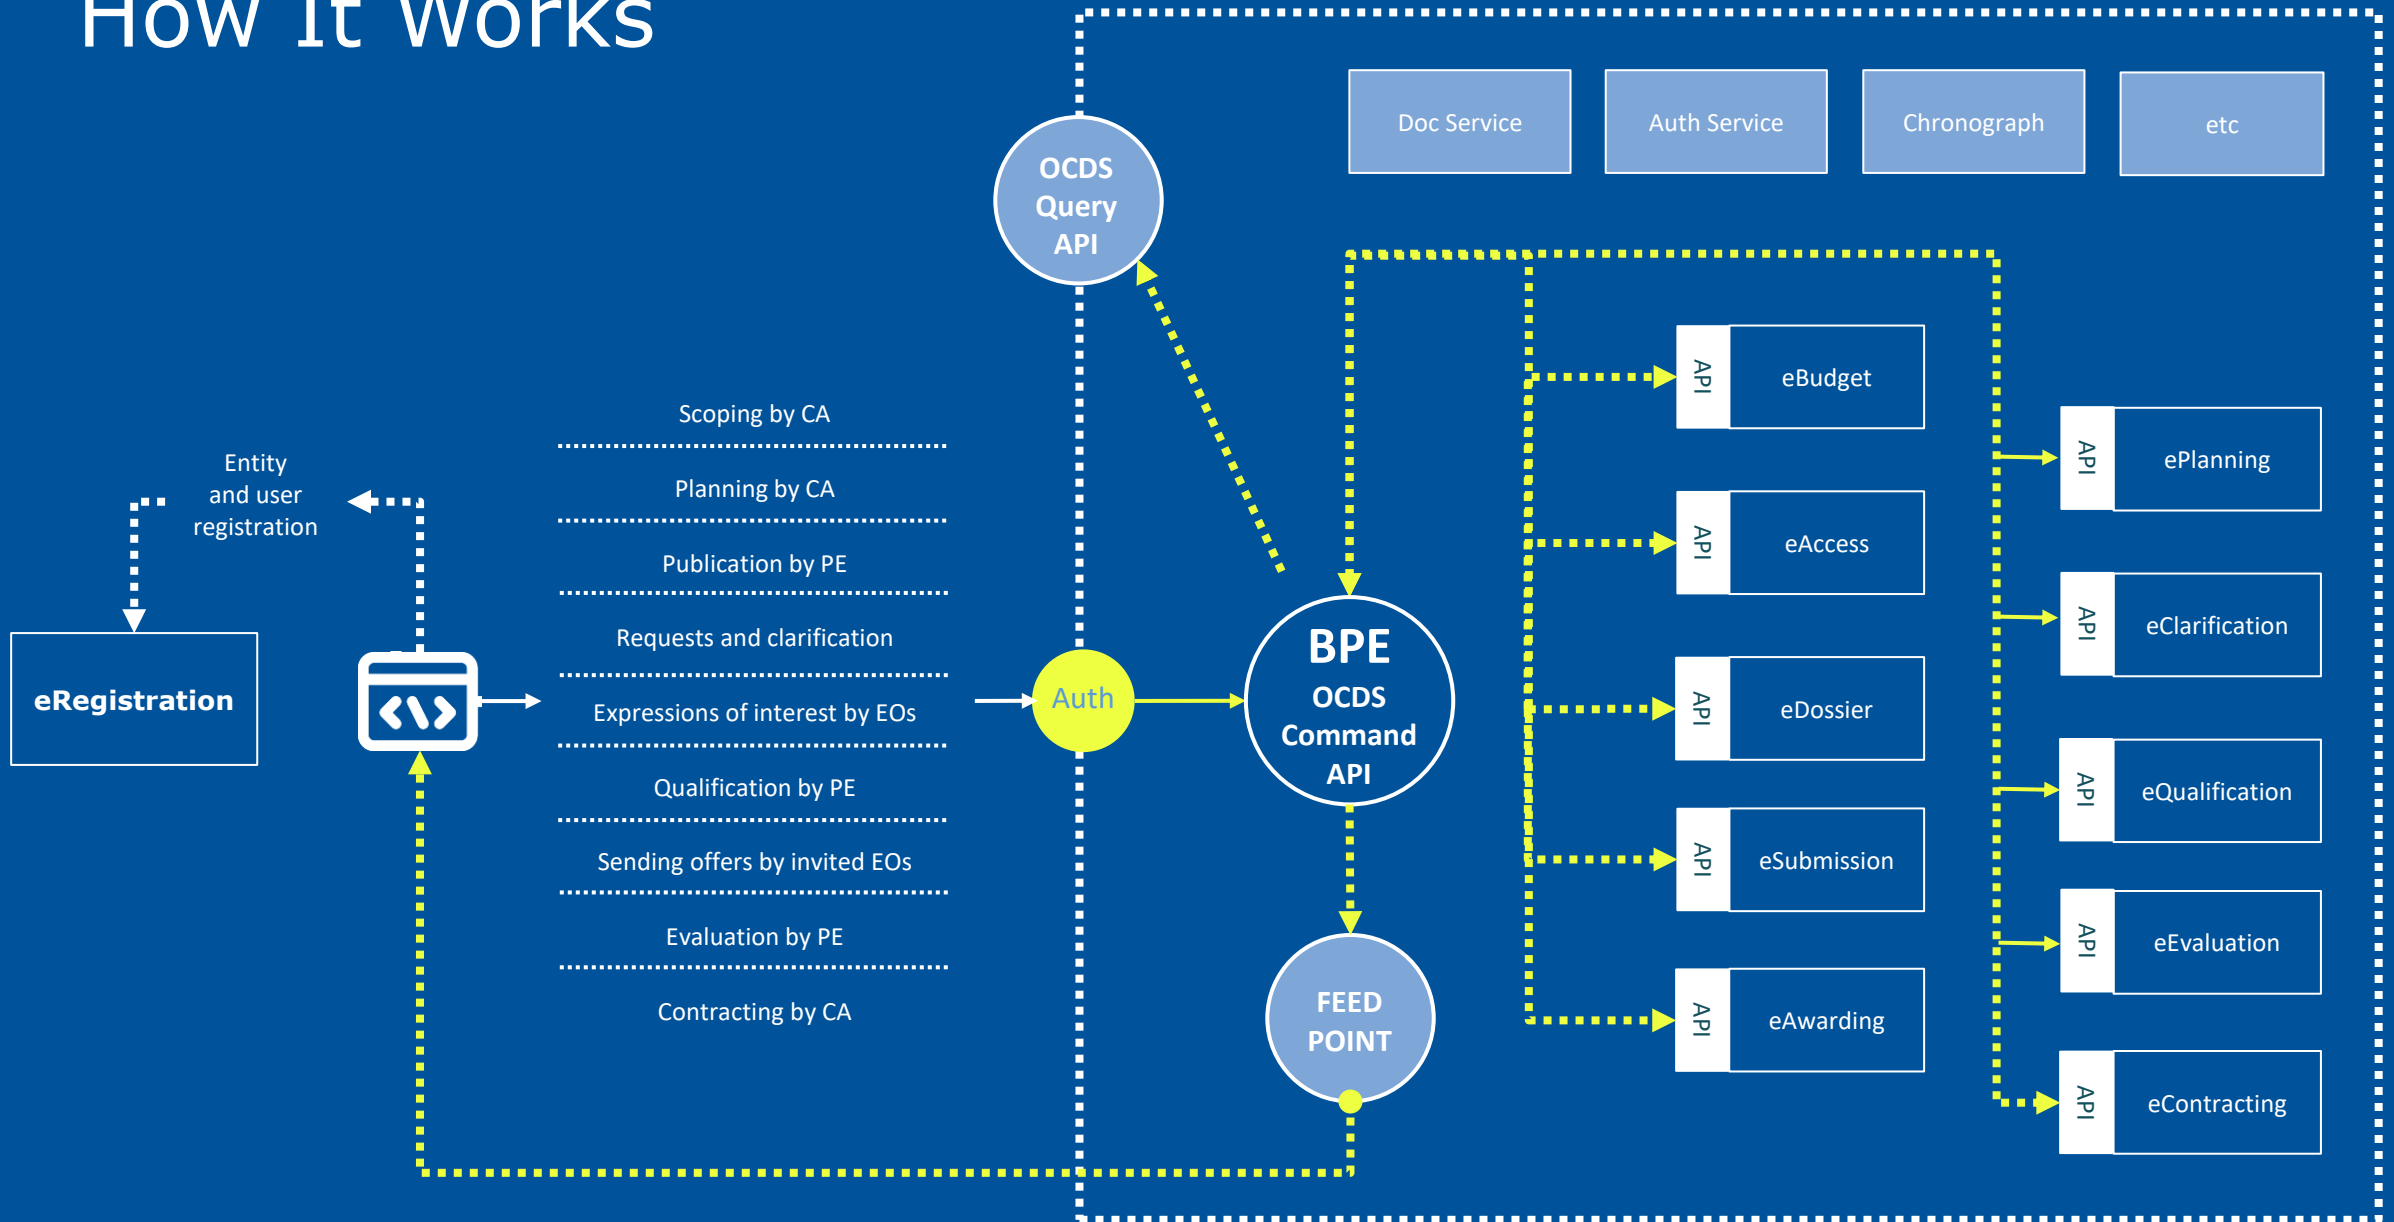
How It Works

Doc Service

Auth Service

Chronograph

etc

OCDS Query API

Entity and user registration

eRegistration

Scoping by CA

Planning by CA

Publication by PE

Requests and clarification

Expressions of interest by EOs

Qualification by PE

Sending offers by invited EOs

Evaluation by PE

Contracting by CA

Auth

BPE OCDS Command API

FEED POINT

API eBudget

API eAccess

API eDossier

API eSubmission

API eAwarding

API ePlanning

API eClarification

API eQualification

API eEvaluation

API eContracting